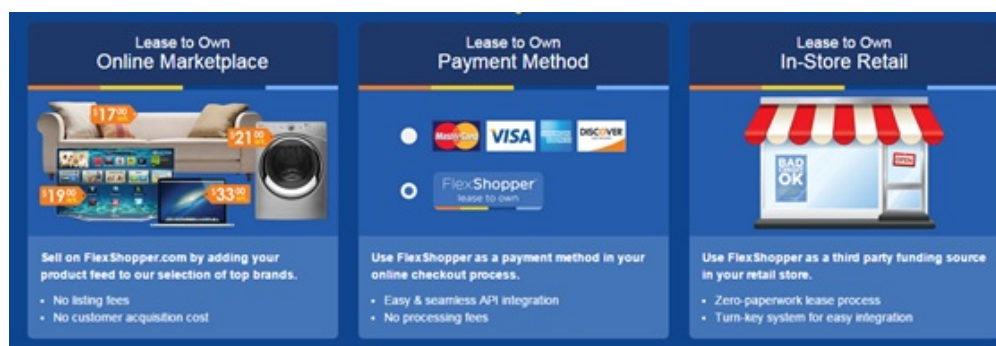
Lease to Own
Online Marketplace

$17^{00}$ $21^{00}$ $19^{00}$ $33^{00}$

Sell on FlexShopper.com by adding your product feed to our selection of top brands.

- No listing fees
- No customer acquisition cost

Lease to Own
Payment Method

MasterCard VISA DISCOVER

FlexShopper
lease to own

Use FlexShopper as a payment method in your online checkout process.

- Easy & seamless API integration
- No processing fees

Lease to Own
In-Store Retail

BAD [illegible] OK

Use FlexShopper as a third party funding source in your retail store.

- Zero-paperwork lease process
- Turn-key system for easy integration